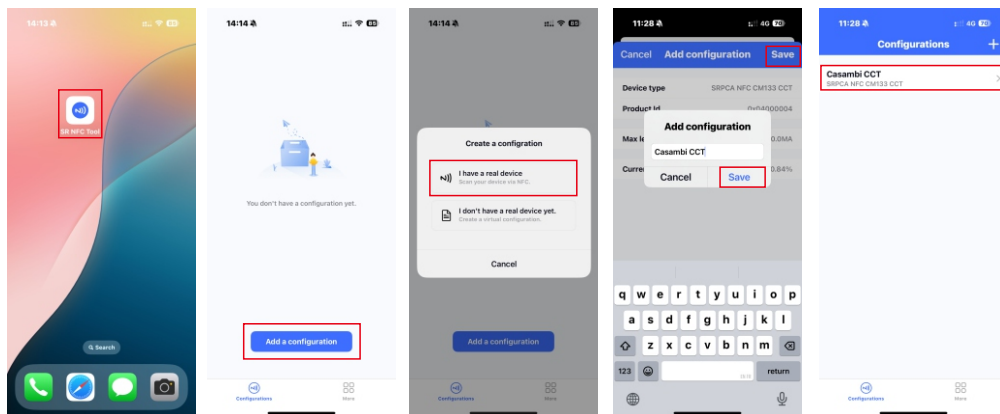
14:13 88

SR NFC Tool

Search

14:14 88

You don't have a configuration yet.

Add a configuration

Configurations

More

14:14 88

Create a configration

I have a real device
Scan your device via NFC.

I don't have a real device yet.
Create a virtual configuration.

Cancel

Add a configuration

Configurations

More

11:28 4G 76

Cancel Add configuration Save

Device type SRPCA NFC CM133 CCT

Product id 0x04000004

Max le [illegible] 0.0MA

Curre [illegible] 0.84%

Add configuration

Casambi CCT

Cancel Save

q w e r t y u i o p
a s d f g h j k l
z x c v b n m
123 return

11:28 4G 76

Configurations

Casambi CCT
SRPCA NFC CM133 CCT

Configurations

More